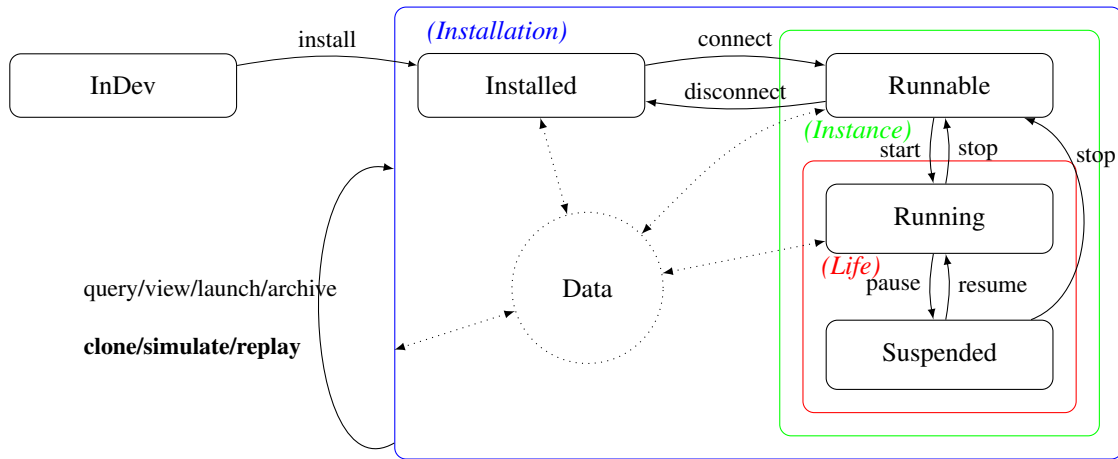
(Installation)

InDev

install

Installed

connect

disconnect

Runnable

(Instance)

start

stop

stop

Running

Data

(Life)

pause

resume

Suspended

query/view/launch/archive

**clone/simulate/replay**